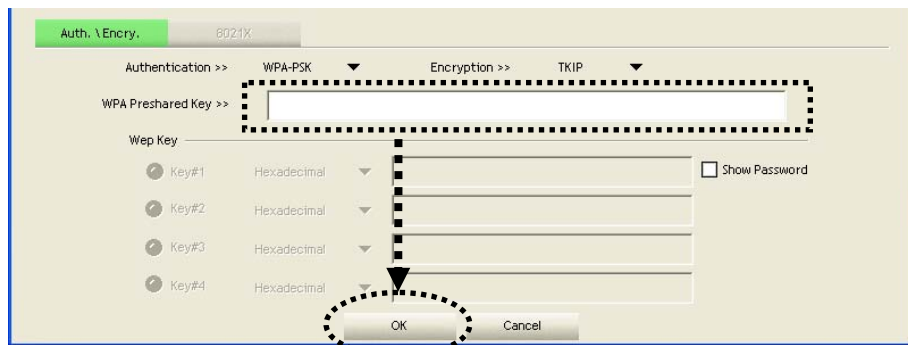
Auth. \ Encry.  8021X

Authentication >> WPA-PSK

Encryption >> TKIP

WPA Preshared Key >>

Wep Key

Key#1 Hexadecimal

Show Password

Key#2 Hexadecimal

Key#3 Hexadecimal

Key#4 Hexadecimal

OK

Cancel